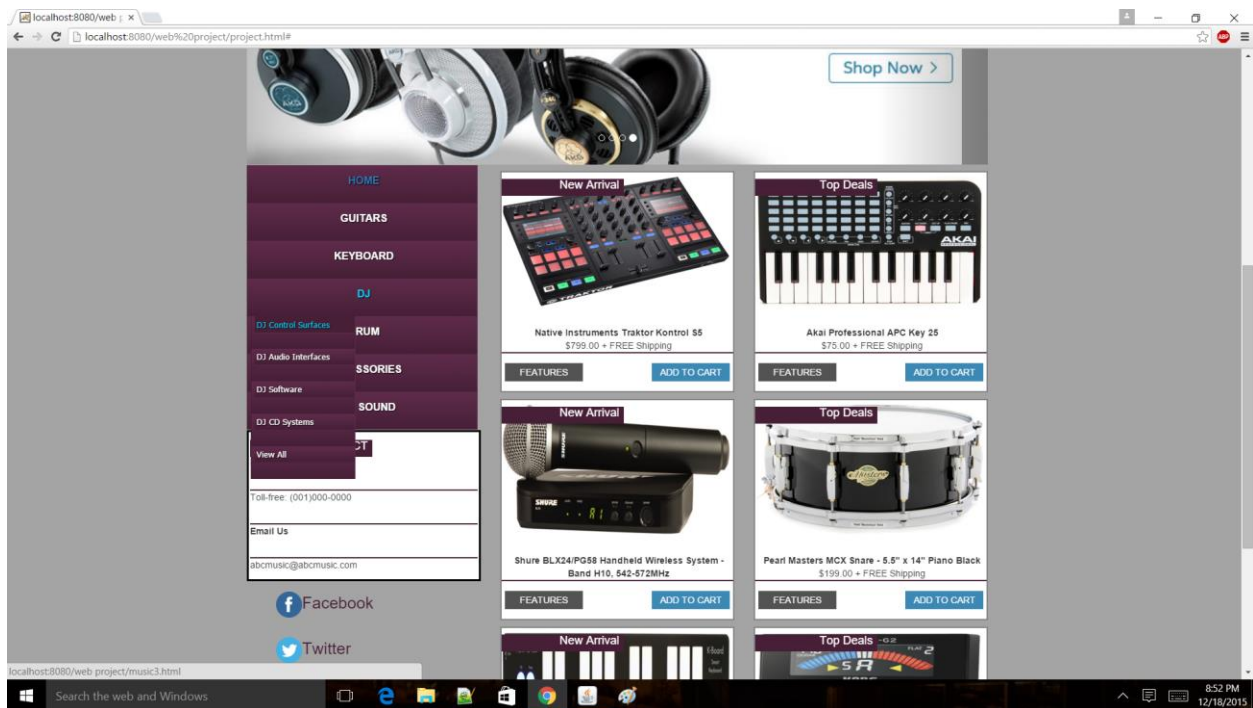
localhost:8080/web ×

localhost:8080/web%20project/project.html#

Shop Now >

HOME

GUITARS

KEYBOARD

DJ

DJ Control Surfaces

RUM

DJ Audio Interfaces

SSORIES

DJ Software

SOUND

DJ CD Systems

CT

View All

Toll-free: (001)000-0000

Email Us

abcmusic@abcmusic.com

Facebook

Twitter

New Arrival

Native Instruments Traktor Kontrol S5
$799.00 + FREE Shipping

FEATURES ADD TO CART

Top Deals

Akai Professional APC Key 25
$75.00 + FREE Shipping

FEATURES ADD TO CART

New Arrival

Shure BLX24/PG58 Handheld Wireless System - Band H10, 542-572MHz

FEATURES ADD TO CART

Top Deals

Pearl Masters MCX Snare - 5.5" x 14" Piano Black
$199.00 + FREE Shipping

FEATURES ADD TO CART

New Arrival

Top Deals

localhost:8080/web project/music3.html

Search the web and Windows

8:52 PM
12/18/2015